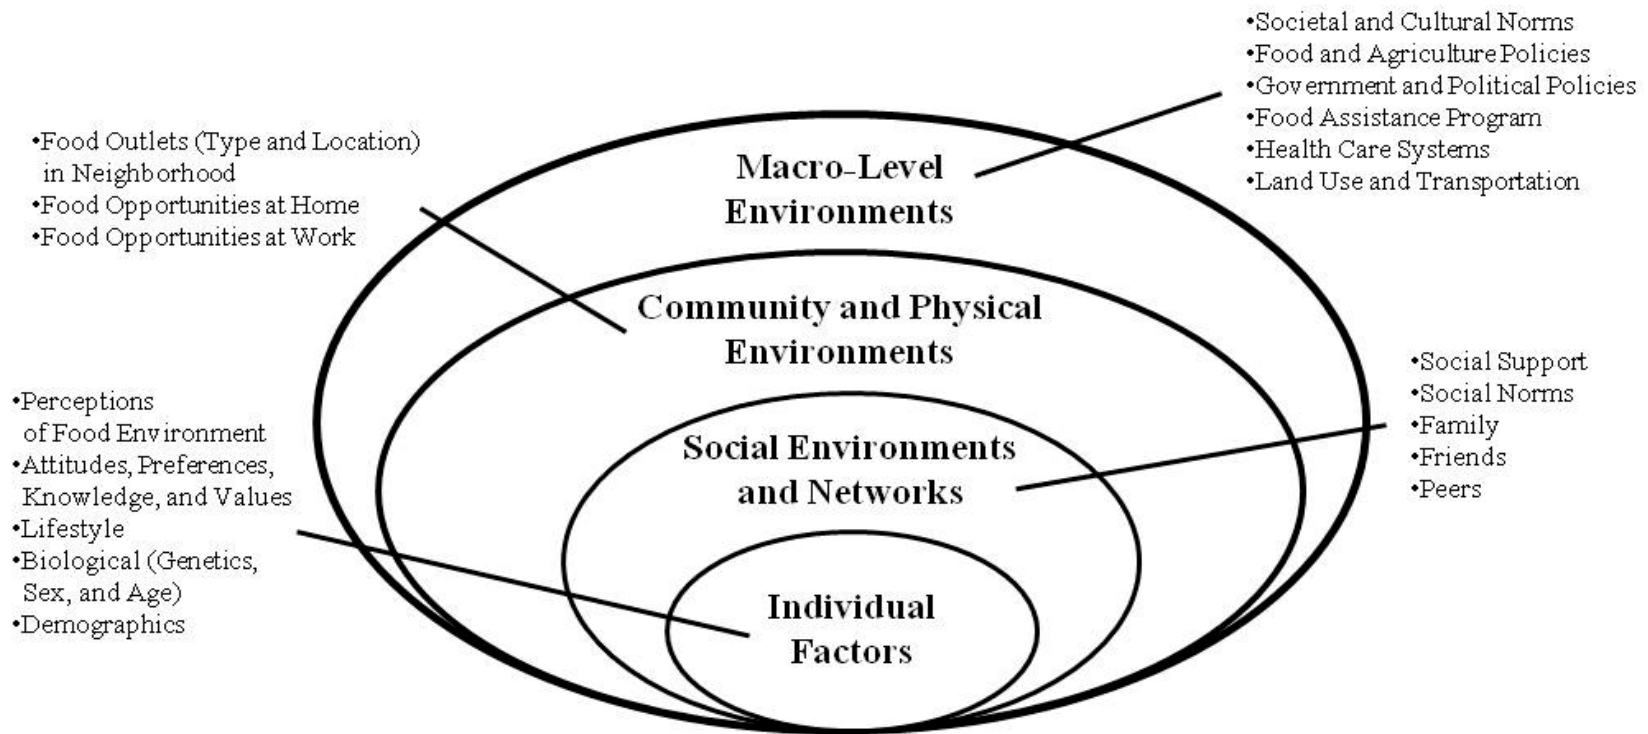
•Societal and Cultural Norms
•Food and Agriculture Policies
•Government and Political Policies
•Food Assistance Program
•Health Care Systems
•Land Use and Transportation

•Food Outlets (Type and Location) in Neighborhood
•Food Opportunities at Home
•Food Opportunities at Work

Macro-Level Environments

Community and Physical Environments

•Social Support
•Social Norms
•Family
•Friends
•Peers

•Perceptions of Food Environment
•Attitudes, Preferences, Knowledge, and Values
•Lifestyle
•Biological (Genetics, Sex, and Age)
•Demographics

Social Environments and Networks

Individual Factors